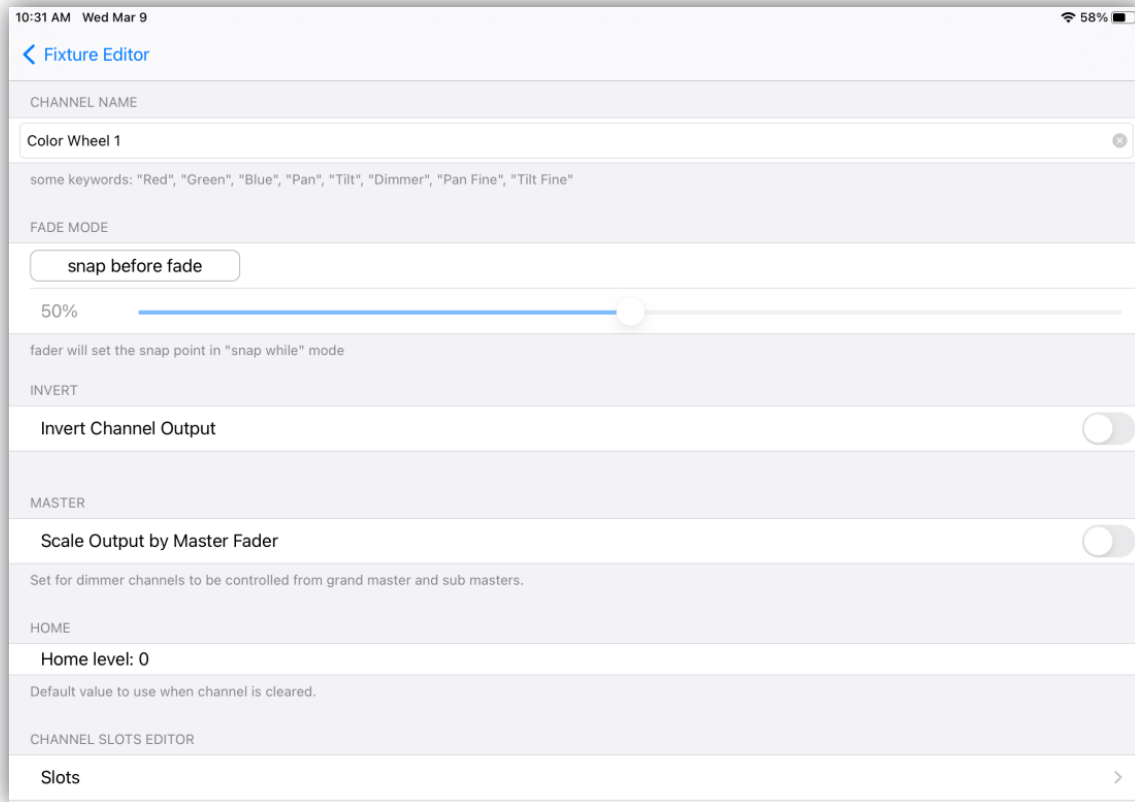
10:31 AM Wed Mar 9
58%

Fixture Editor

CHANNEL NAME

Color Wheel 1

some keywords: "Red", "Green", "Blue", "Pan", "Tilt", "Dimmer", "Pan Fine", "Tilt Fine"

FADE MODE

snap before fade

50%

fader will set the snap point in "snap while" mode

INVERT

Invert Channel Output

MASTER

Scale Output by Master Fader

Set for dimmer channels to be controlled from grand master and sub masters.

HOME

Home level: 0

Default value to use when channel is cleared.

CHANNEL SLOTS EDITOR

Slots